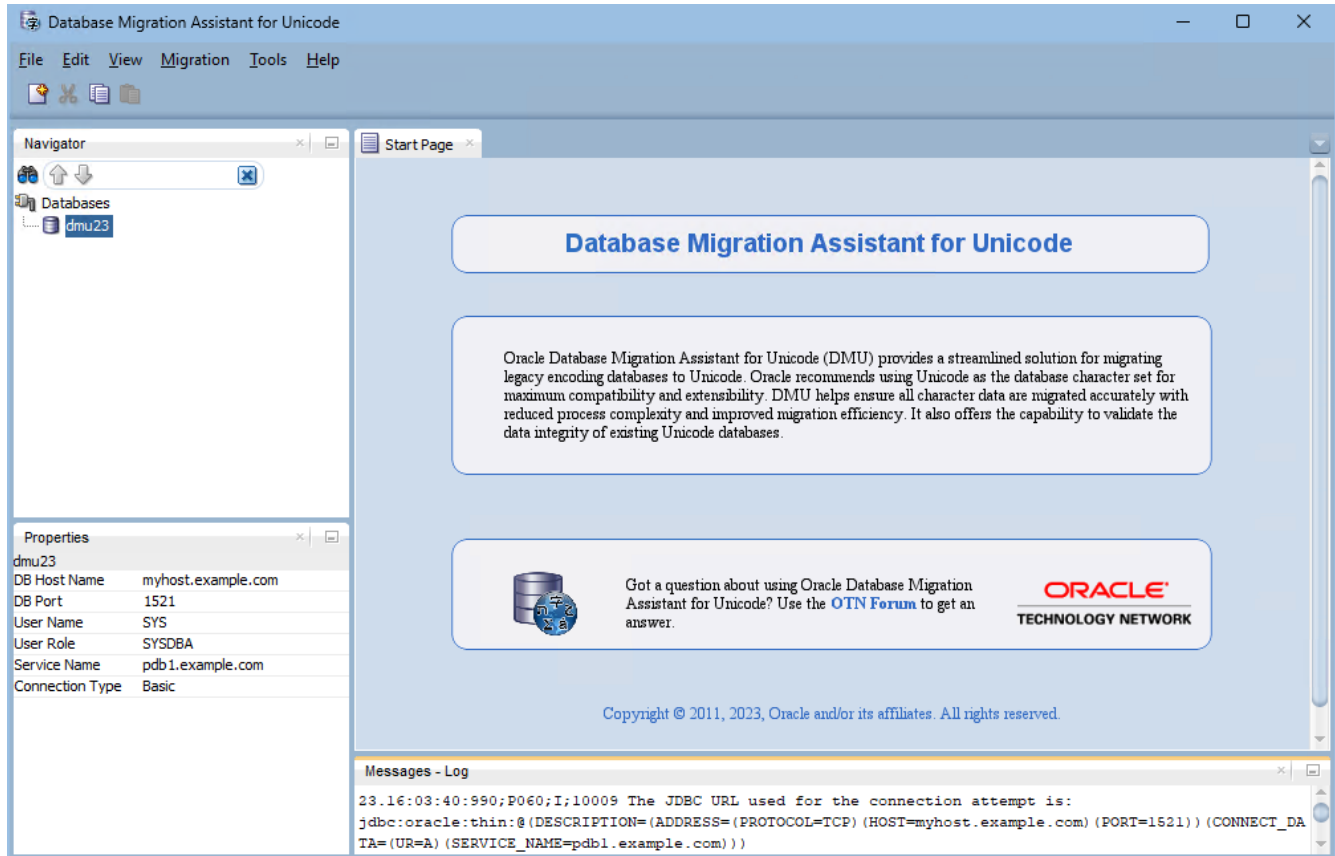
Database Migration Assistant for Unicode

File Edit View Migration Tools Help

Navigator

Databases
dmu23

Properties
dmu23

| | |
|---|---|
| DB Host Name | myhost.example.com |
| DB Port | 1521 |
| User Name | SYS |
| User Role | SYSDBA |
| Service Name | pdb1.example.com |
| Connection Type | Basic |

Start Page

Database Migration Assistant for Unicode

Oracle Database Migration Assistant for Unicode (DMU) provides a streamlined solution for migrating legacy encoding databases to Unicode. Oracle recommends using Unicode as the database character set for maximum compatibility and extensibility. DMU helps ensure all character data are migrated accurately with reduced process complexity and improved migration efficiency. It also offers the capability to validate the data integrity of existing Unicode databases.

Got a question about using Oracle Database Migration Assistant for Unicode? Use the OTN Forum to get an answer.

ORACLE
TECHNOLOGY NETWORK

Copyright © 2011, 2023, Oracle and/or its affiliates. All rights reserved.

Messages - Log

23.16:03:40:990;P060;I;10009 The JDBC URL used for the connection attempt is:
jdbc:oracle:thin:@(DESCRIPTION=(ADDRESS=(PROTOCOL=TCP)(HOST=myhost.example.com)(PORT=1521))(CONNECT_DATA=(UR=A)(SERVICE_NAME=pdb1.example.com)))